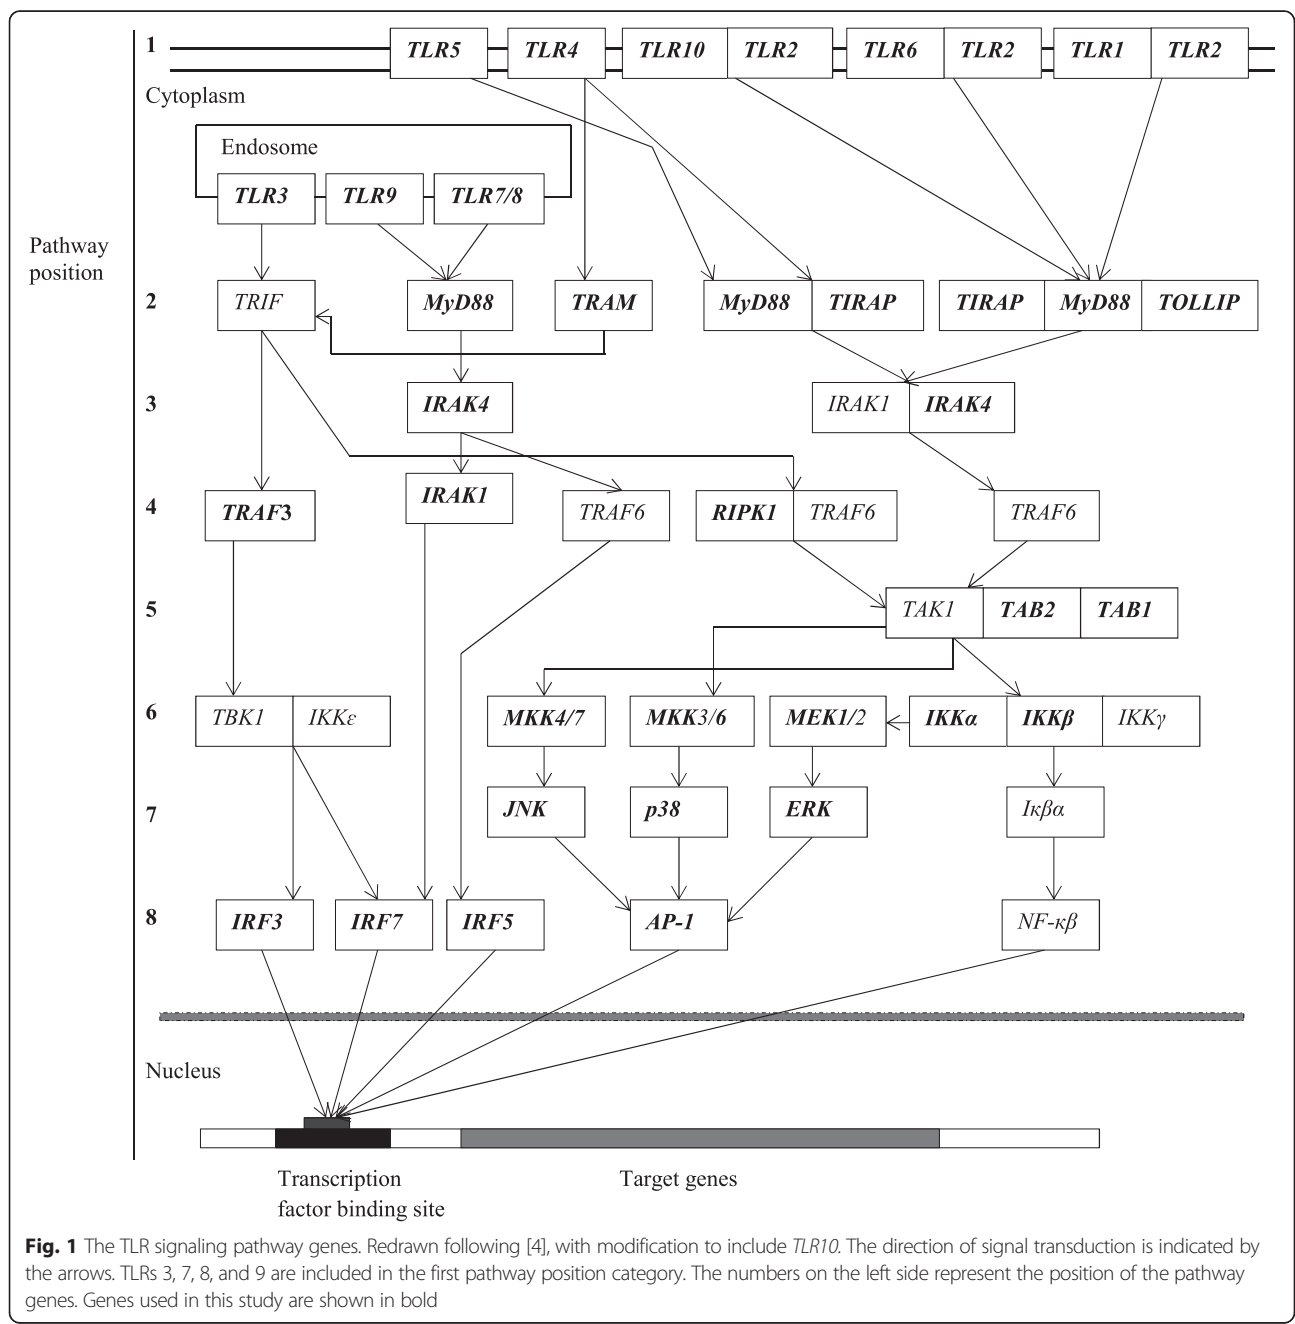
1
TLR5 TLR4 TLR10 TLR2 TLR6 TLR2 TLR1 TLR2
Cytoplasm
Endosome
TLR3 TLR9 TLR7/8

Pathway position

2 TRIF MyD88 TRAM MyD88 TIRAP TIRAP MyD88 TOLLIP
3 IRAK4 IRAK1 IRAK4
4 TRAF3 IRAK1 TRAF6 RIPK1 TRAF6 TRAF6
5 TAK1 TAB2 TAB1
6 TBK1 IKKε MKK4/7 MKK3/6 MEK1/2 IKKα IKKβ IKKγ
7 JNK p38 ERK Iκβα
8 IRF3 IRF7 IRF5 AP-1 NF-κβ

Nucleus

Transcription factor binding site

Target genes

**Fig. 1** The TLR signaling pathway genes. Redrawn following [4], with modification to include *TLR10*. The direction of signal transduction is indicated by the arrows. TLRs 3, 7, 8, and 9 are included in the first pathway position category. The numbers on the left side represent the position of the pathway genes. Genes used in this study are shown in bold